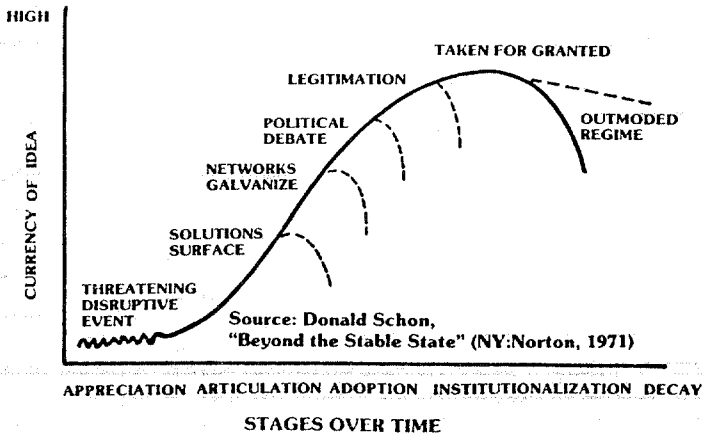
HIGH

CURRENCY OF IDEA

TAKEN FOR GRANTED

LEGITIMATION

POLITICAL DEBATE

OUTMODED REGIME

NETWORKS GALVANIZE

SOLUTIONS SURFACE

THREATENING DISRUPTIVE EVENT

Source: Donald Schon, "Beyond the Stable State" (NY:Norton, 1971)

APPRECIATION ARTICULATION ADOPTION INSTITUTIONALIZATION DECAY

STAGES OVER TIME